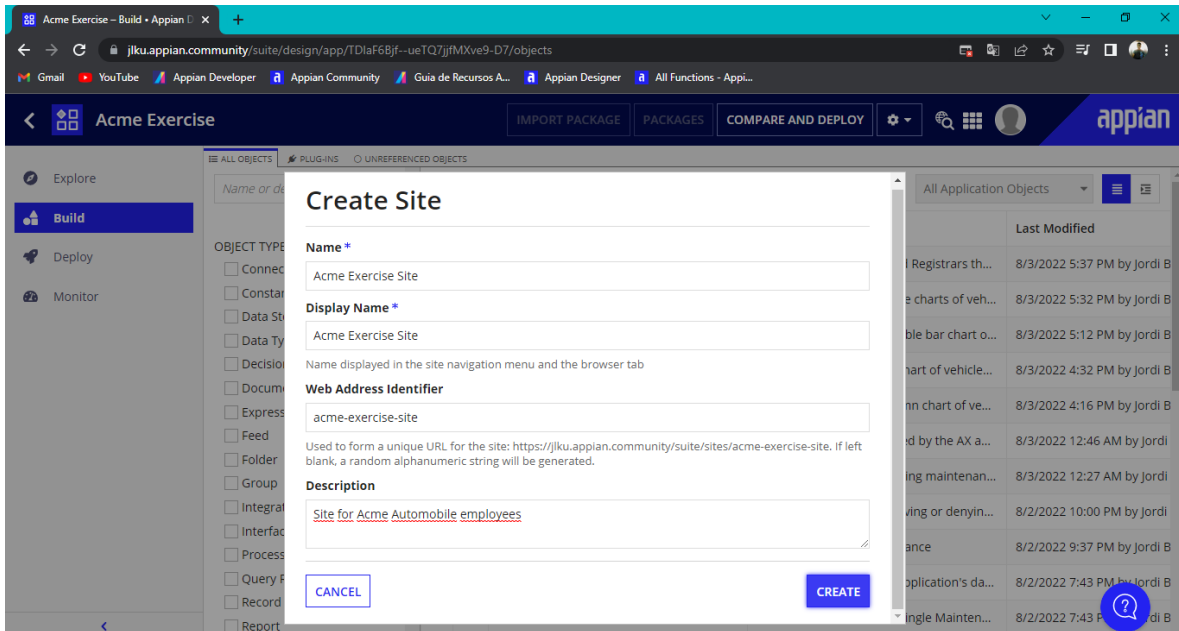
Acme Exercise – Build • Appian D ×
+
jlku.appian.community/suite/design/app/TDlaF6Bjf--ueTQ7jjfMXve9-D7/objects
Gmail YouTube Appian Developer Appian Community Guia de Recursos A... Appian Designer All Functions - Appi...

Acme Exercise
IMPORT PACKAGE PACKAGES COMPARE AND DEPLOY
appian

Explore
Build
Deploy
Monitor

ALL OBJECTS PLUG-INS UNREFERENCED OBJECTS
Name or de
OBJECT TYPE
Connec
Constar
Data St
Data Ty
Decisio
Docum
Express
Feed
Folder
Group
Integrat
Interfac
Process
Query R
Record
Report

All Application Objects
Last Modified
l Registrars th... 8/3/2022 5:37 PM by Jordi B
e charts of veh... 8/3/2022 5:32 PM by Jordi B
ble bar chart o... 8/3/2022 5:12 PM by Jordi B
hart of vehicle... 8/3/2022 4:32 PM by Jordi B
nn chart of ve... 8/3/2022 4:16 PM by Jordi B
ed by the AX a... 8/3/2022 12:46 AM by Jordi
ing maintenan... 8/3/2022 12:27 AM by Jordi
ving or denyin... 8/2/2022 10:00 PM by Jordi
ance 8/2/2022 9:37 PM by Jordi B
pplication's da... 8/2/2022 7:43 PM by Jordi B
ingle Mainten... 8/2/2022 7:43 PM by Jordi B

Create Site
Name *
Acme Exercise Site
Display Name *
Acme Exercise Site
Name displayed in the site navigation menu and the browser tab
Web Address Identifier
acme-exercise-site
Used to form a unique URL for the site: https://jlku.appian.community/suite/sites/acme-exercise-site. If left blank, a random alphanumeric string will be generated.
Description
Site for Acme Automobile employees
CANCEL
CREATE